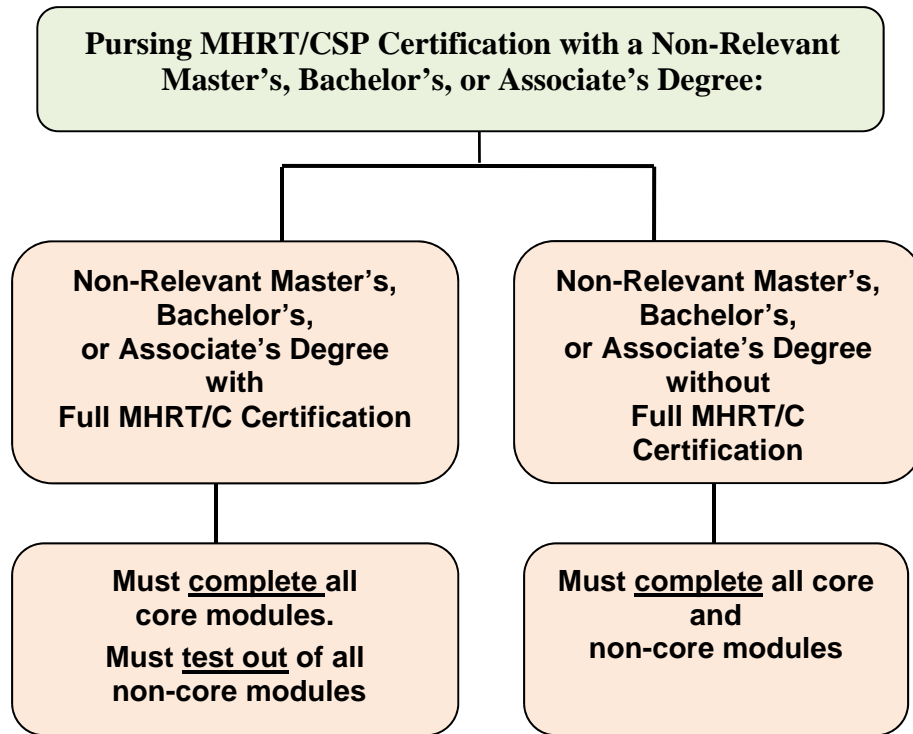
Pursing MHRT/CSP Certification with a Non-Relevant Master's, Bachelor's, or Associate's Degree:

Non-Relevant Master's, Bachelor's, or Associate's Degree with Full MHRT/C Certification

Non-Relevant Master's, Bachelor's, or Associate's Degree without Full MHRT/C Certification

Must complete all core modules.
Must test out of all non-core modules

Must complete all core and non-core modules